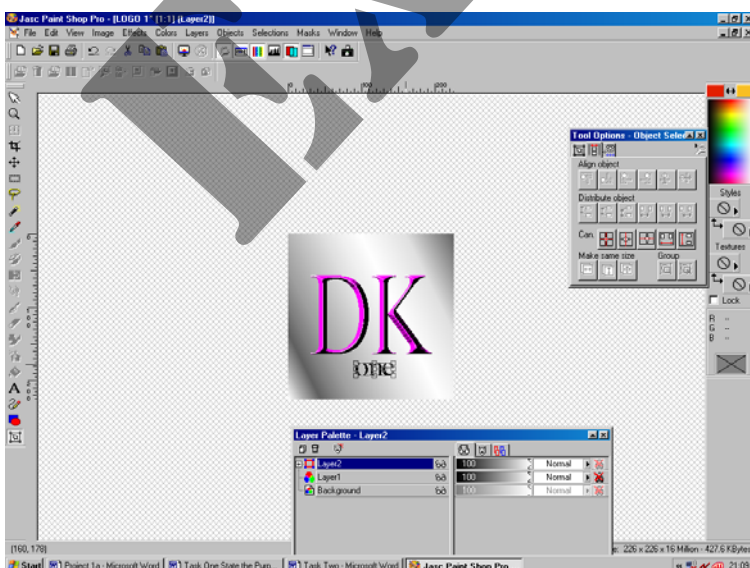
Jasc Paint Shop Pro - [LOGO 1* [1:1] (Layer2)]

File Edit View Image Effects Colors Layers Objects Selections Masks Window Help

Tool Options - Object Sele

Align object

Distribute object

Cen.

Make same size

Group

Styles

Textures

Lock

R --
G --
B --

DK

one

Layer Palette - Layer2

Layer2
Layer1
Background

100 Normal
100 Normal
100 Normal

[160, 179]

226 x 226 x 16 Million - 427.6 KBytes

Start | Project 1a - Microsoft Word | Task One State the Purp... | Task Two - Microsoft Word | Jasc Paint Shop Pro

21:0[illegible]